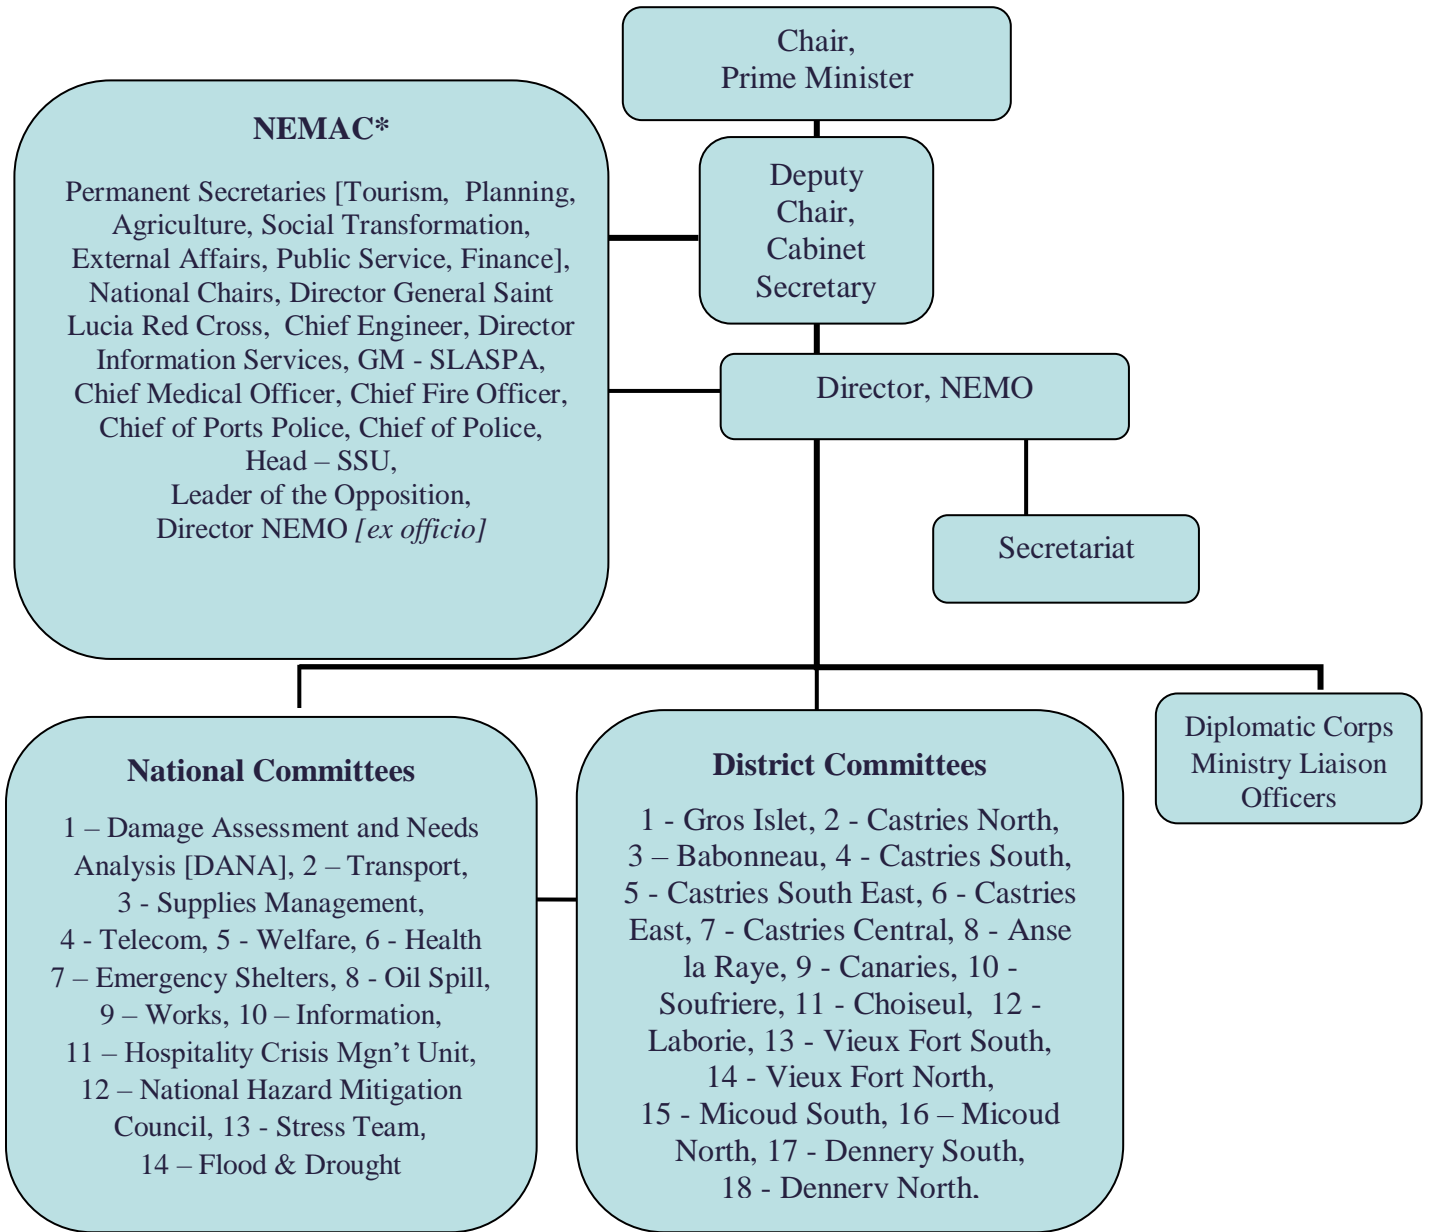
Chair,
Prime Minister

NEMAC*

Permanent Secretaries [Tourism, Planning, Agriculture, Social Transformation, External Affairs, Public Service, Finance], National Chairs, Director General Saint Lucia Red Cross, Chief Engineer, Director Information Services, GM - SLASPA, Chief Medical Officer, Chief Fire Officer, Chief of Ports Police, Chief of Police, Head – SSU, Leader of the Opposition, Director NEMO *[ex officio]*

Deputy Chair, Cabinet Secretary

Director, NEMO

Secretariat

National Committees

1 – Damage Assessment and Needs Analysis [DANA], 2 – Transport, 3 - Supplies Management, 4 - Telecom, 5 - Welfare, 6 - Health 7 – Emergency Shelters, 8 - Oil Spill, 9 – Works, 10 – Information, 11 – Hospitality Crisis Mgn't Unit, 12 – National Hazard Mitigation Council, 13 - Stress Team, 14 – Flood & Drought

District Committees

1 - Gros Islet, 2 - Castries North, 3 – Babonneau, 4 - Castries South, 5 - Castries South East, 6 - Castries East, 7 - Castries Central, 8 - Anse la Raye, 9 - Canaries, 10 - Soufriere, 11 - Choiseul, 12 - Laborie, 13 - Vieux Fort South, 14 - Vieux Fort North, 15 - Micoud South, 16 – Micoud North, 17 - Dennery South, 18 - Dennerv North.

Diplomatic Corps Ministry Liaison Officers